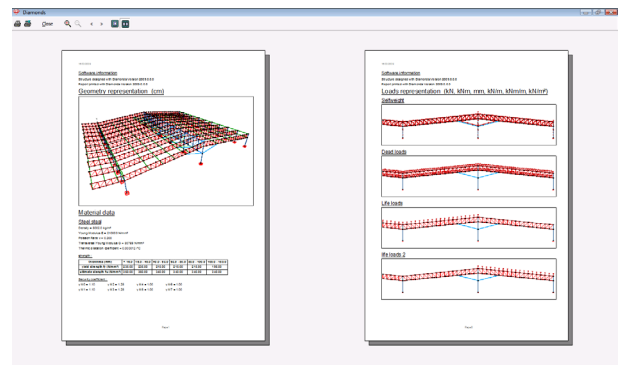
Diamonds

Close

Software information

Structure designed with Diamonds version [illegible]

Report printed with Diamonds version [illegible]

Geometry representation (cm)

Material data

Steel steel

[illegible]

| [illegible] | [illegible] | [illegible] | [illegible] | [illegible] | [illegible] | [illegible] |
|---|---|---|---|---|---|---|
| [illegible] | 235.00 | 225.00 | 215.00 | 215.00 | 215.00 | 195.00 |
| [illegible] | 360.00 | 360.00 | 340.00 | 340.00 | 340.00 | 320.00 |

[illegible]

Page 1

Software information

Structure designed with Diamonds version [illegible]

Report printed with Diamonds version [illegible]

Loads representation (kN, kNm, mm, kN/m, kNm/m, kN/m²)

Selfweight

Dead loads

Life loads

life loads 2

Page 2